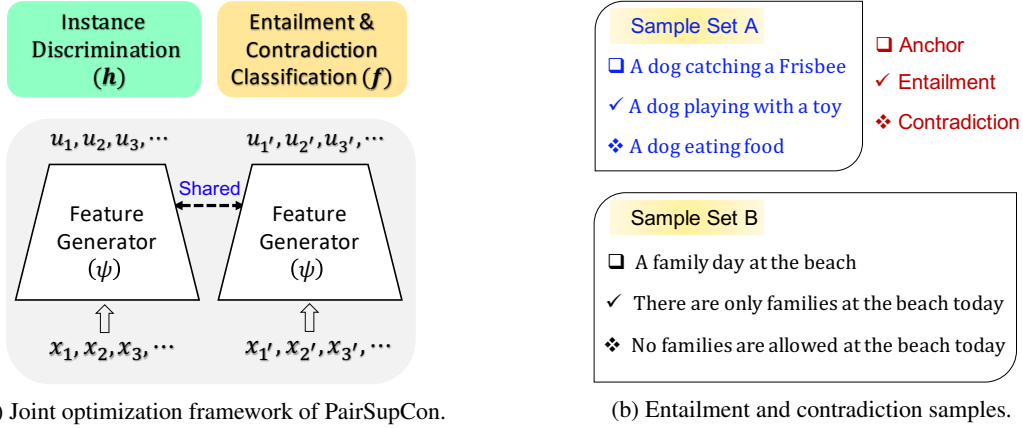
Instance Discrimination $(\boldsymbol{h})$

Entailment & Contradiction Classification $(\boldsymbol{f})$

$u_1, u_2, u_3, \cdots$

$u_{1'}, u_{2'}, u_{3'}, \cdots$

Shared

Feature Generator $(\psi)$

Feature Generator $(\psi)$

$x_1, x_2, x_3, \cdots$

$x_{1'}, x_{2'}, x_{3'}, \cdots$

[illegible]) Joint optimization framework of PairSupCon.

Sample Set A

❑ A dog catching a Frisbee

✓ A dog playing with a toy

❖ A dog eating food

❑ Anchor

✓ Entailment

❖ Contradiction

Sample Set B

❑ A family day at the beach

✓ There are only families at the beach today

❖ No families are allowed at the beach today

(b) Entailment and contradiction samples.